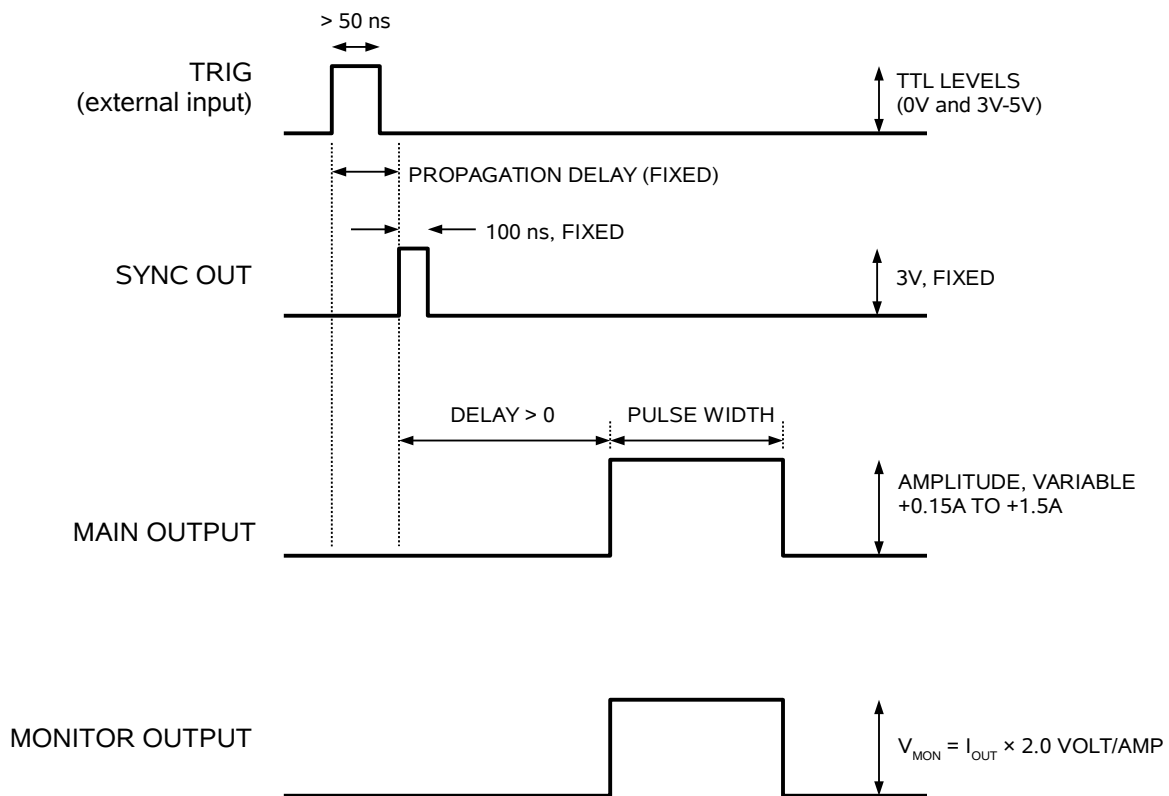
> 50 ns

TRIG
(external input)

TTL LEVELS
(0V and 3V-5V)

PROPAGATION DELAY (FIXED)

100 ns, FIXED

SYNC OUT

3V, FIXED

DELAY > 0

PULSE WIDTH

AMPLITUDE, VARIABLE
+0.15A TO +1.5A

MAIN OUTPUT

MONITOR OUTPUT

$V_{MON} = I_{OUT} \times 2.0$ VOLT/AMP